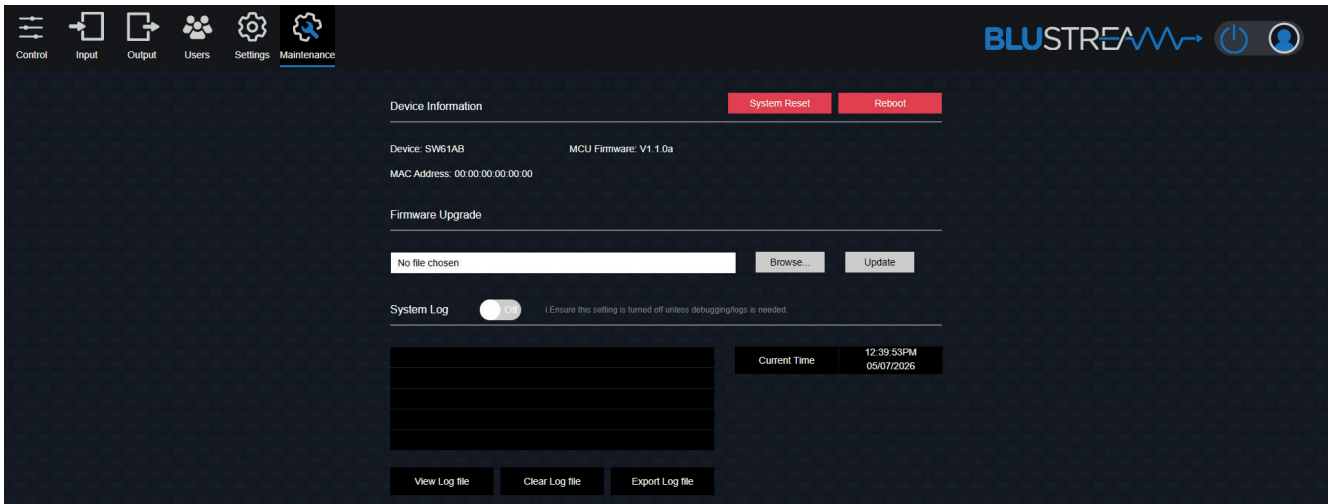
Control Input Output Users Settings Maintenance

BLUSTREAM

Device Information

System Reset Reboot

Device: SW61AB MCU Firmware: V1.1.0a

MAC Address: 00:00:00:00:00:00

Firmware Upgrade

No file chosen Browse... Update

System Log Off i.Ensure this setting is turned off unless debugging/logs is needed.

| Current Time | 12:39:53PM 05/07/2026 |
|---|---|

View Log file Clear Log file Export Log file